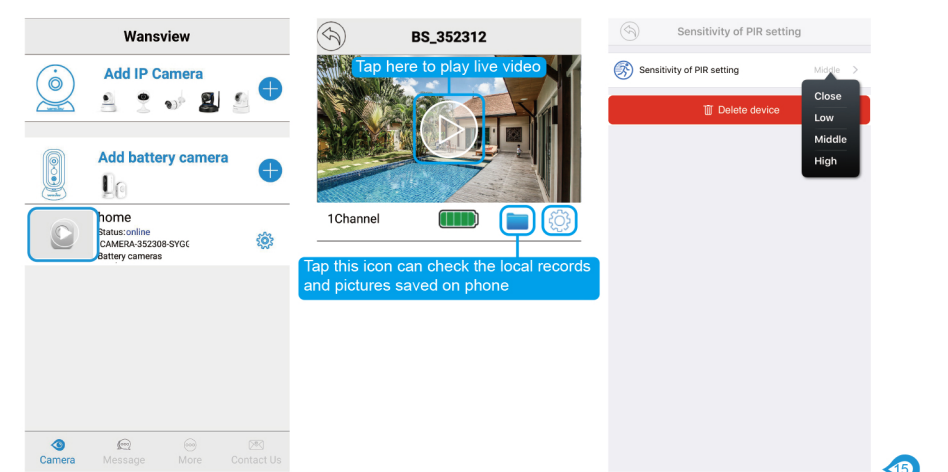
Wansview

Add IP Camera

Add battery camera

home
Status:online
CAMERA-352308-SYG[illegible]
Battery cameras

Camera Message More Contact Us

BS_352312

Tap here to play live video

1Channel

Tap this icon can check the local records and pictures saved on phone

Sensitivity of PIR setting

Sensitivity of PIR setting Middle

Delete device

Close
Low
Middle
High

15